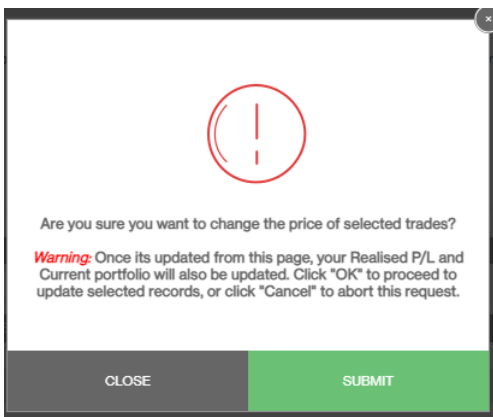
Are you sure you want to change the price of selected trades?

Warning: Once its updated from this page, your Realised P/L and Current portfolio will also be updated. Click "OK" to proceed to update selected records, or click "Cancel" to abort this request.

CLOSE

SUBMIT